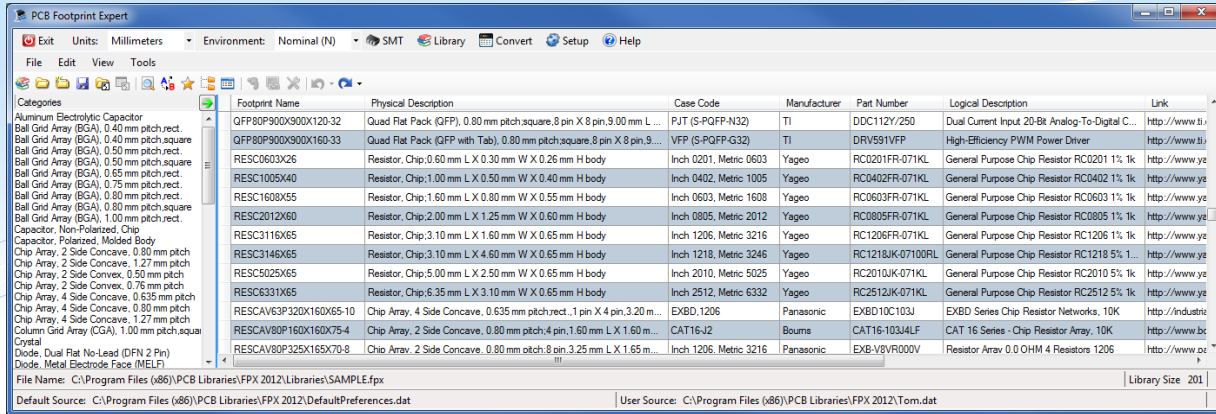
PCB Footprint Expert

Exit Units: Millimeters Environment: Nominal (N) SMT Library Convert Setup Help

File Edit View Tools

Categories

Aluminum Electrolytic Capacitor
Ball Grid Array (BGA), 0.40 mm pitch,rect.
Ball Grid Array (BGA), 0.40 mm pitch,square
Ball Grid Array (BGA), 0.50 mm pitch,rect.
Ball Grid Array (BGA), 0.50 mm pitch,square
Ball Grid Array (BGA), 0.65 mm pitch,rect.
Ball Grid Array (BGA), 0.75 mm pitch,rect.
Ball Grid Array (BGA), 0.80 mm pitch,rect.
Ball Grid Array (BGA), 0.80 mm pitch,square
Ball Grid Array (BGA), 1.00 mm pitch,rect.
Capacitor, Non-Polarized, Chip
Capacitor, Polarized, Molded Body
Chip Array, 2 Side Concave, 0.80 mm pitch
Chip Array, 2 Side Concave, 1.27 mm pitch
Chip Array, 2 Side Convex, 0.50 mm pitch
Chip Array, 2 Side Convex, 0.76 mm pitch
Chip Array, 4 Side Concave, 0.635 mm pitch
Chip Array, 4 Side Concave, 0.80 mm pitch
Chip Array, 4 Side Concave, 1.27 mm pitch
Column Grid Array (CGA), 1.00 mm pitch,squar
Crystal
Diode, Dual Flat No-Lead (DFN 2 Pin)
Diode, Metal Electrode Face (MELF)

| Footprint Name | Physical Description | Case Code | Manufacturer | Part Number | Logical Description | Link |
|---|---|---|---|---|---|---|
| QFP80P900X900X120-32 | Quad Flat Pack (QFP), 0.80 mm pitch;square,8 pin X 8 pin,9.00 mm L ... | PJT (S-PQFP-N32) | TI | DDC112Y/250 | Dual Current Input 20-Bit Analog-To-Digital C... | http://www.ti. |
| QFP80P900X900X160-33 | Quad Flat Pack (QFP with Tab), 0.80 mm pitch;square,8 pin X 8 pin,9.... | VFP (S-PQFP-G32) | TI | DRV591VFP | High-Efficiency PWM Power Driver | http://www.ti. |
| RESC0603X26 | Resistor, Chip;0.60 mm L X 0.30 mm W X 0.26 mm H body | Inch 0201, Metric 0603 | Yageo | RC0201FR-071KL | General Purpose Chip Resistor RC0201 1% 1k | http://www.ya |
| RESC1005X40 | Resistor, Chip;1.00 mm L X 0.50 mm W X 0.40 mm H body | Inch 0402, Metric 1005 | Yageo | RC0402FR-071KL | General Purpose Chip Resistor RC0402 1% 1k | http://www.ya |
| RESC1608X55 | Resistor, Chip;1.60 mm L X 0.80 mm W X 0.55 mm H body | Inch 0603, Metric 1608 | Yageo | RC0603FR-071KL | General Purpose Chip Resistor RC0603 1% 1k | http://www.ya |
| RESC2012X60 | Resistor, Chip;2.00 mm L X 1.25 mm W X 0.60 mm H body | Inch 0805, Metric 2012 | Yageo | RC0805FR-071KL | General Purpose Chip Resistor RC0805 1% 1k | http://www.ya |
| RESC3116X65 | Resistor, Chip;3.10 mm L X 1.60 mm W X 0.65 mm H body | Inch 1206, Metric 3216 | Yageo | RC1206FR-071KL | General Purpose Chip Resistor RC1206 1% 1k | http://www.ya |
| RESC3146X65 | Resistor, Chip;3.10 mm L X 4.60 mm W X 0.65 mm H body | Inch 1218, Metric 3246 | Yageo | RC1218JK-07100RL | General Purpose Chip Resistor RC1218 5% 1k | http://www.ya |
| RESC5025X65 | Resistor, Chip;5.00 mm L X 2.50 mm W X 0.65 mm H body | Inch 2010, Metric 5025 | Yageo | RC2010JK-071KL | General Purpose Chip Resistor RC2010 5% 1k | http://www.ya |
| RESC6331X65 | Resistor, Chip;6.35 mm L X 3.10 mm W X 0.65 mm H body | Inch 2512, Metric 6332 | Yageo | RC2512JK-071KL | General Purpose Chip Resistor RC2512 5% 1k | http://www.ya |
| RESCAV63P320X160X65-10 | Chip Array, 4 Side Concave, 0.635 mm pitch;rect.,1 pin X 4 pin,3.20 m... | EXBD,1206 | Panasonic | EXBD10C103J | EXBD Series Chip Resistor Networks, 10K | http://industria |
| RESCAV80P160X160X75-4 | Chip Array, 2 Side Concave, 0.80 mm pitch;4 pin,1.60 mm L X 1.60 m... | CAT16-J2 | Bourns | CAT16-103J4LF | CAT 16 Series - Chip Resistor Array, 10K | http://www.bo |
| RESCAV80P325X165X70-8 | Chip Array, 2 Side Concave, 0.80 mm pitch;8 pin,3.25 mm L X 1.65 m... | Inch 1206, Metric 3216 | Panasonic | EXB-V8VR000V | Resistor Array 0.0 OHM 4 Resistors 1206 | http://www.ya |

File Name: C:\Program Files (x86)\PCB Libraries\FPX 2012\Libraries\SAMPLE.fpx Library Size 201

Default Source: C:\Program Files (x86)\PCB Libraries\FPX 2012\DefaultPreferences.dat User Source: C:\Program Files (x86)\PCB Libraries\FPX 2012\Tom.dat